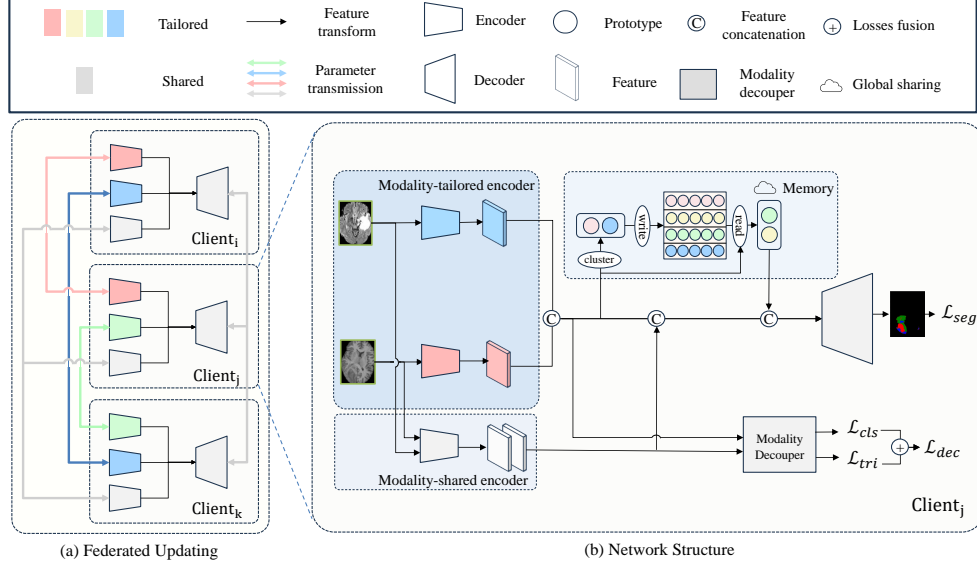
Tailored

Feature transform

Encoder

Prototype

Feature concatenation

Losses fusion

Shared

Parameter transmission

Decoder

Feature

Modality decoupler

Global sharing

Client$_i$

Client$_j$

Client$_k$

Modality-tailored encoder

Memory

write

read

cluster

$\mathcal{L}_{seg}$

Modality Decouper

$\mathcal{L}_{cls}$

$\mathcal{L}_{tri}$

$\mathcal{L}_{dec}$

Modality-shared encoder

Client$_j$

(a) Federated Updating

(b) Network Structure